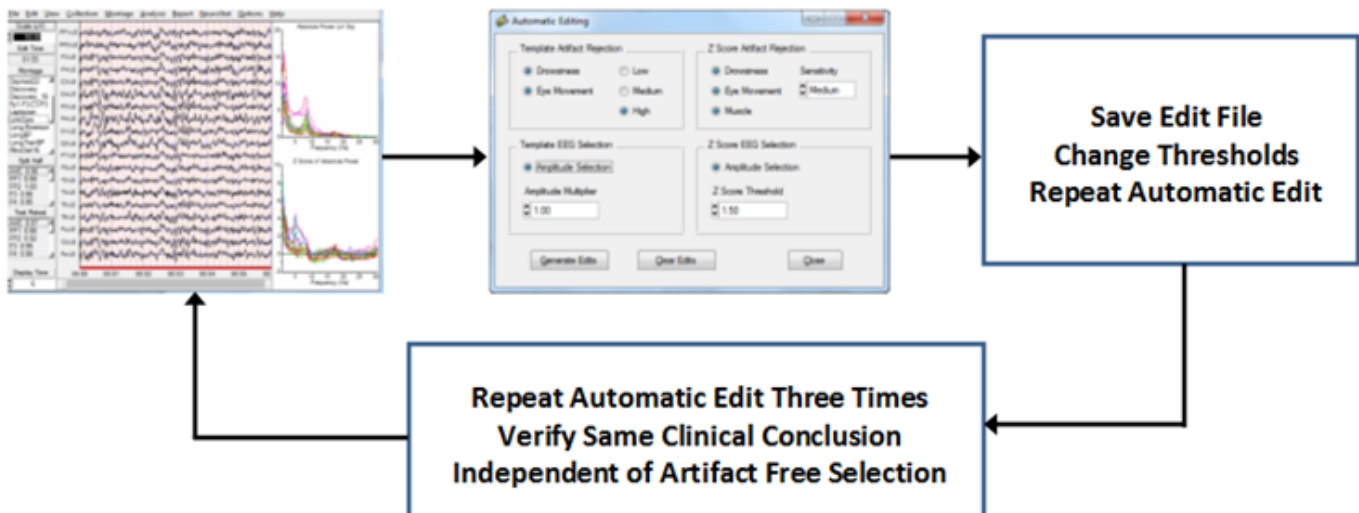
File Edit View Collection Montage Analysis Report NeuroStat Options Help

Absolute Power (uV Sq)

Z Score of Absolute Power

Frequency (Hz)

Automatic Editing

Template Artifact Rejection

Drowsiness

Eye Movement

Low

Medium

High

Z Score Artifact Rejection

Drowsiness

Eye Movement

Muscle

Sensitivity

Medium

Template EEG Selection

Amplitude Selection

Amplitude Multiplier

1.00

Z Score EEG Selection

Amplitude Selection

Z Score Threshold

1.50

Generate Edits

Clear Edits

Close

Save Edit File
Change Thresholds
Repeat Automatic Edit

Repeat Automatic Edit Three Times
Verify Same Clinical Conclusion
Independent of Artifact Free Selection